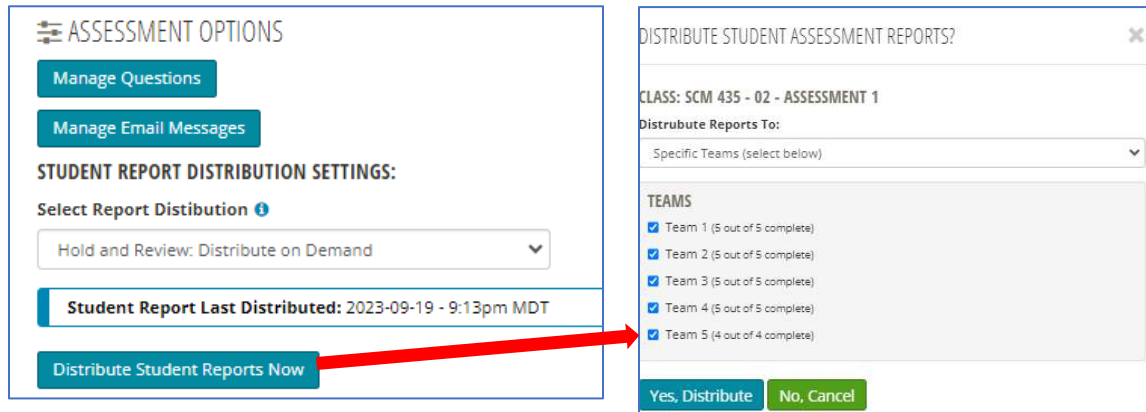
ASSESSMENT OPTIONS

Manage Questions

Manage Email Messages

STUDENT REPORT DISTRIBUTION SETTINGS:

Select Report Distibution

Hold and Review: Distribute on Demand

Student Report Last Distributed: 2023-09-19 - 9:13pm MDT

Distribute Student Reports Now

DISTRIBUTE STUDENT ASSESSMENT REPORTS?

×

CLASS: SCM 435 - 02 - ASSESSMENT 1

Distrubute Reports To:

Specific Teams (select below)

TEAMS

Team 1 (5 out of 5 complete)

Team 2 (5 out of 5 complete)

Team 3 (5 out of 5 complete)

Team 4 (5 out of 5 complete)

Team 5 (4 out of 4 complete)

Yes, Distribute

No, Cancel